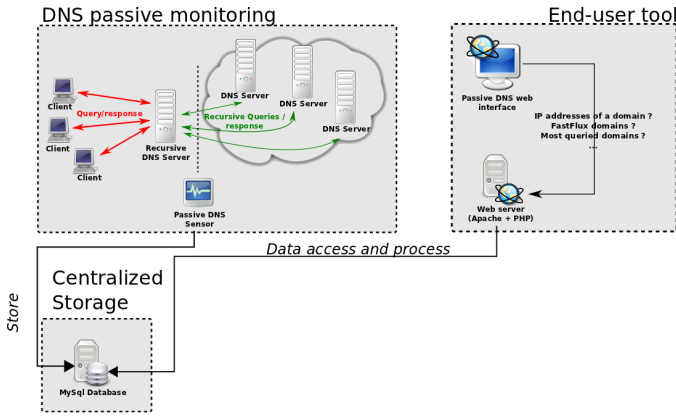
DNS passive monitoring

End-user tool

Client

Client

Client

Query/response

Recursive DNS Server

DNS Server

DNS Server

DNS Server

Recursive Queries / response

Passive DNS Sensor

Passive DNS web interface

IP addresses of a domain ?
FastFlux domains ?
Most queried domains ?
...

Web server (Apache + PHP)

Data access and process

Store

Centralized Storage

MySql Database